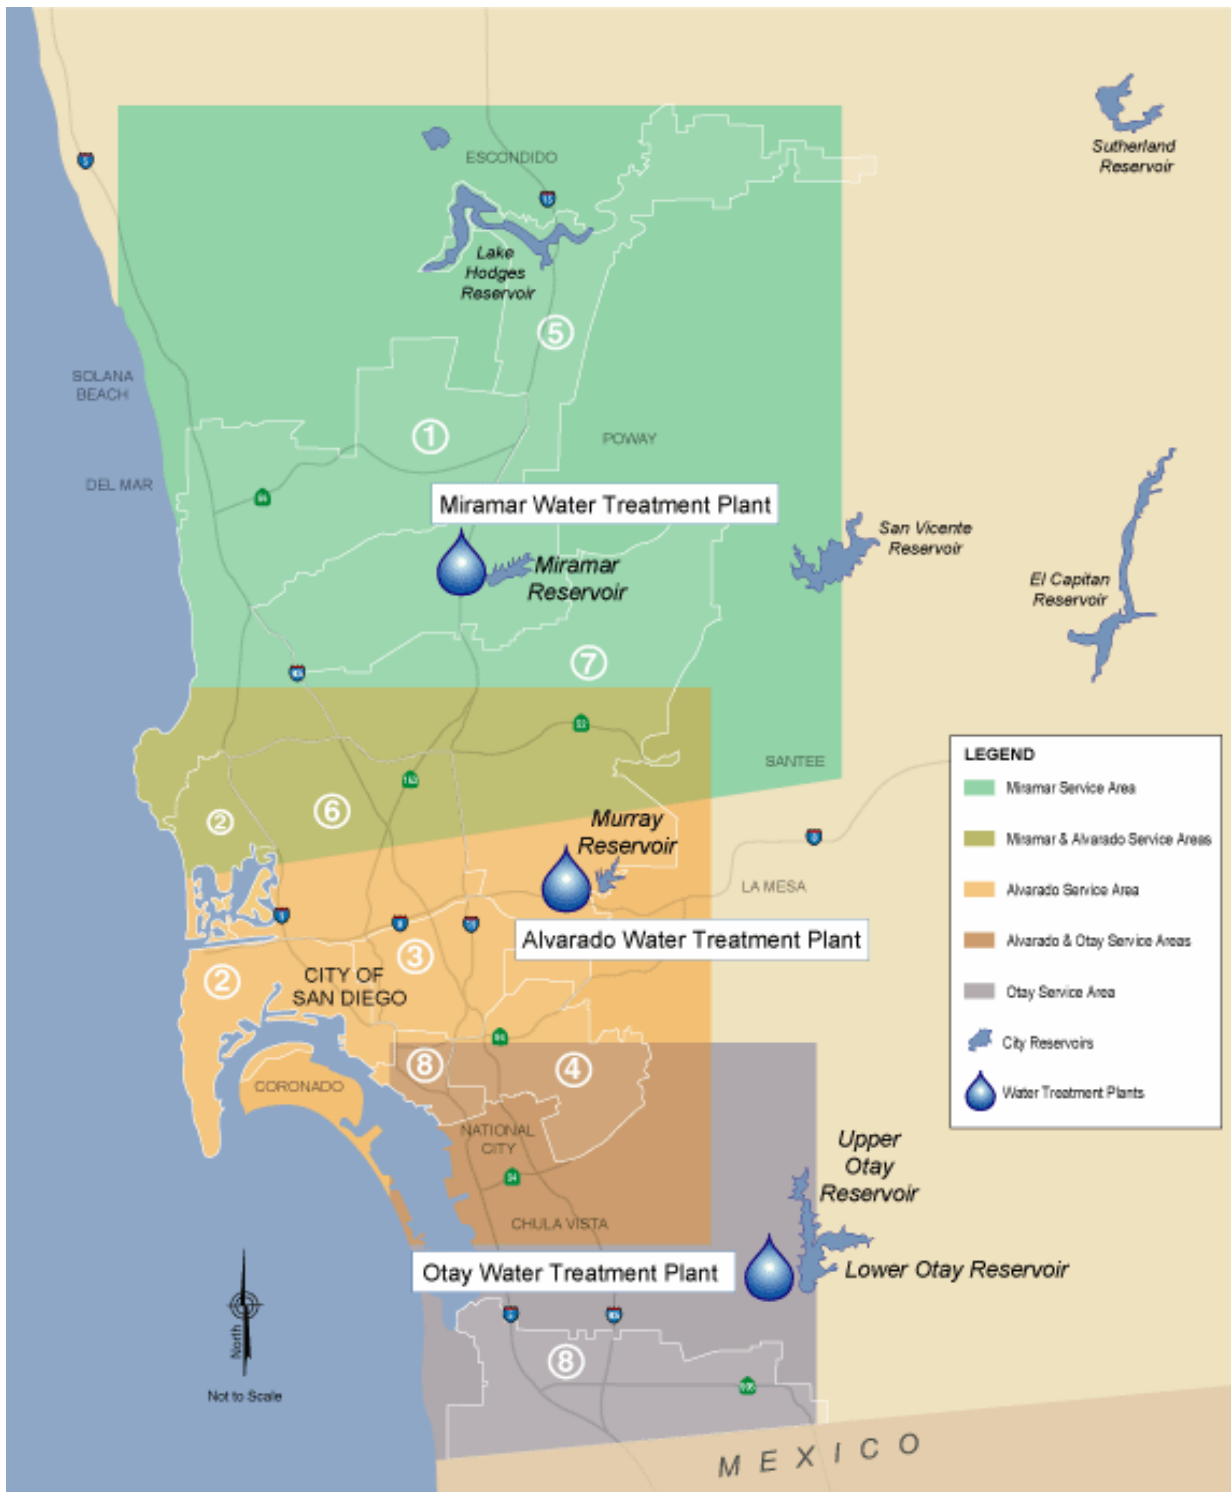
ESCONDIDO

Sutherland Reservoir

Lake Hodges Reservoir

⑤

SOLANA BEACH

①

POWAY

DEL MAR

Miramar Water Treatment Plant

San Vicente Reservoir

Miramar Reservoir

El Capitan Reservoir

⑦

SANTEE

LEGEND

Miramar Service Area

Miramar & Alvarado Service Areas

Alvarado Service Area

Alvarado & Otay Service Areas

Otay Service Area

City Reservoirs

Water Treatment Plants

②

⑥

Murray Reservoir

LA MESA

Alvarado Water Treatment Plant

②

CITY OF SAN DIEGO

③

⑧

④

CORONADO

NATIONAL CITY

Upper Otay Reservoir

CHULA VISTA

Otay Water Treatment Plant

Lower Otay Reservoir

North

Not to Scale

⑧

MEXICO